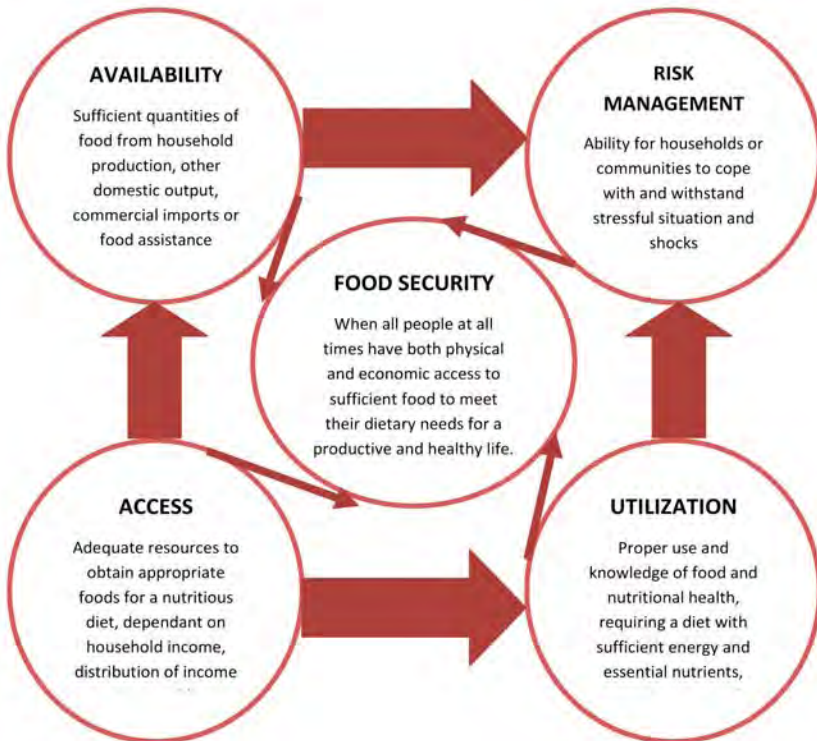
AVAILABILITY

Sufficient quantities of food from household production, other domestic output, commercial imports or food assistance

RISK MANAGEMENT

Ability for households or communities to cope with and withstand stressful situation and shocks

FOOD SECURITY

When all people at all times have both physical and economic access to sufficient food to meet their dietary needs for a productive and healthy life.

ACCESS

Adequate resources to obtain appropriate foods for a nutritious diet, dependant on household income, distribution of income

UTILIZATION

Proper use and knowledge of food and nutritional health, requiring a diet with sufficient energy and essential nutrients,